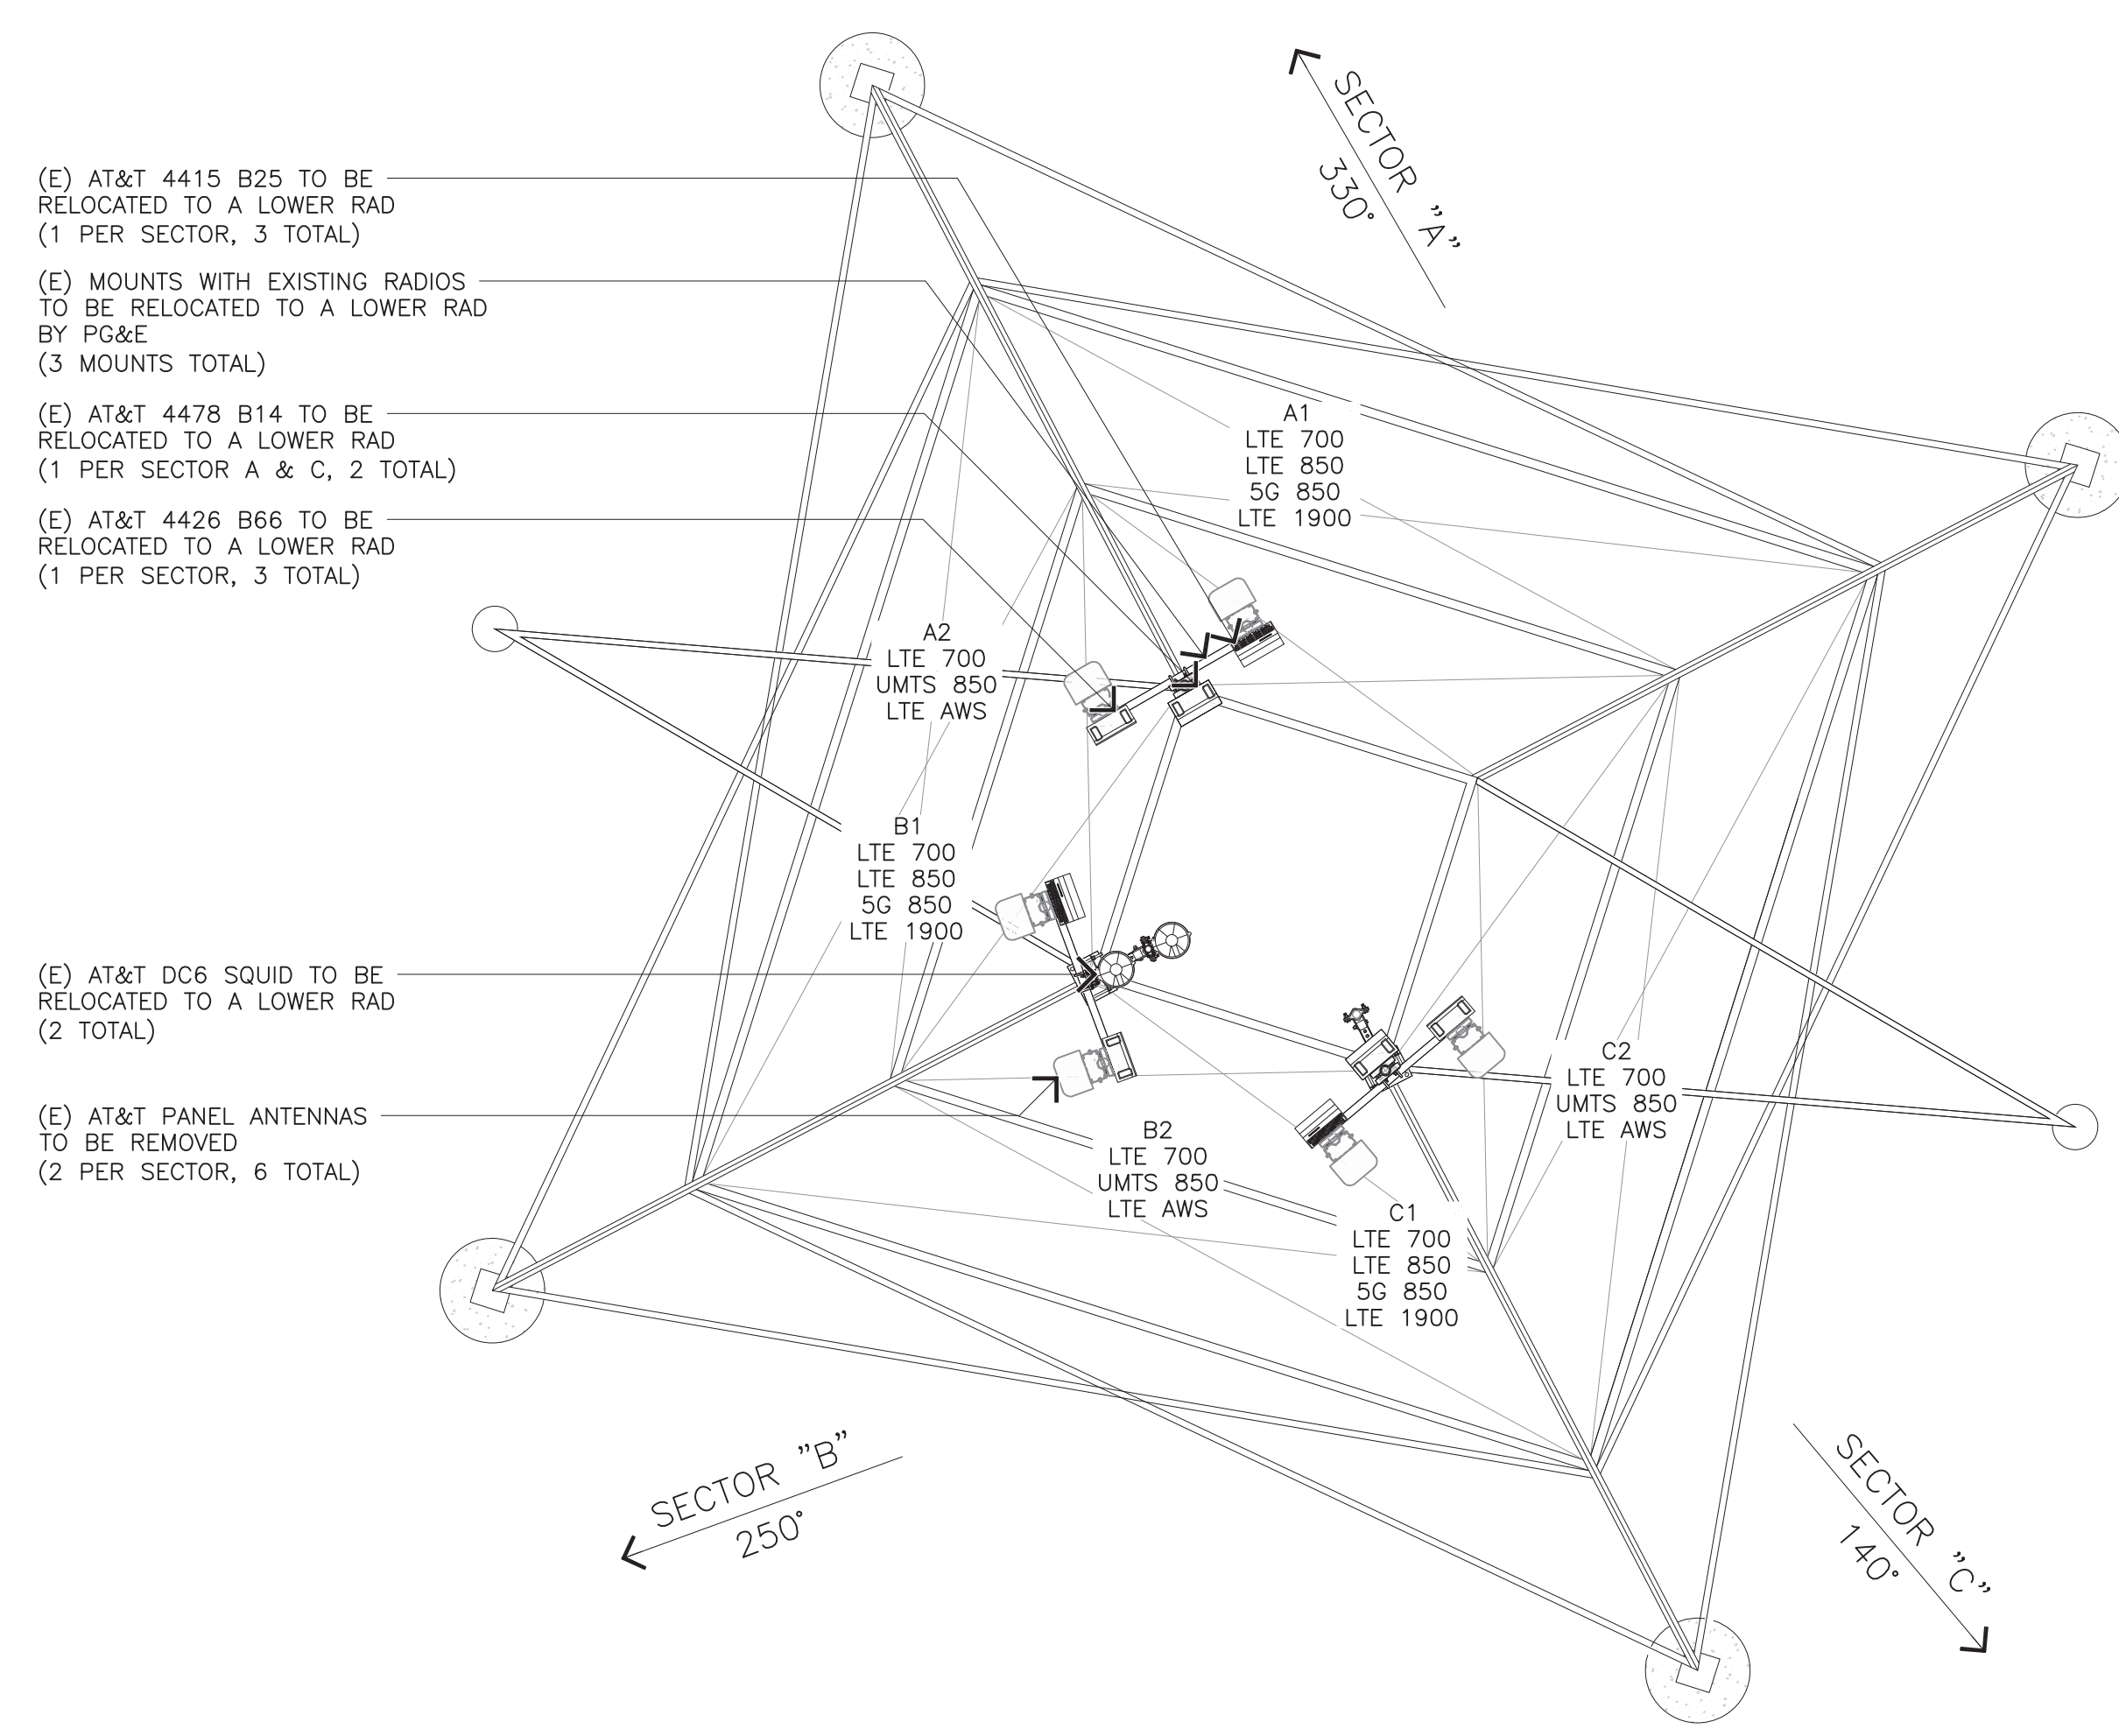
(E) AT&T 4415 B25 TO BE RELOCATED TO A LOWER RAD (1 PER SECTOR, 3 TOTAL)

(E) MOUNTS WITH EXISTING RADIOS TO BE RELOCATED TO A LOWER RAD BY PG&E (3 MOUNTS TOTAL)

(E) AT&T 4478 B14 TO BE RELOCATED TO A LOWER RAD (1 PER SECTOR A & C, 2 TOTAL)

(E) AT&T 4426 B66 TO BE RELOCATED TO A LOWER RAD (1 PER SECTOR, 3 TOTAL)

(E) AT&T DC6 SQUID TO BE RELOCATED TO A LOWER RAD (2 TOTAL)

(E) AT&T PANEL ANTENNAS TO BE REMOVED (2 PER SECTOR, 6 TOTAL)

SECTOR "A" 330°

A1
LTE 700
LTE 850
5G 850
LTE 1900

A2
LTE 700
UMTS 850
LTE AWS

B1
LTE 700
LTE 850
5G 850
LTE 1900

B2
LTE 700
UMTS 850
LTE AWS

C2
LTE 700
UMTS 850
LTE AWS

C1
LTE 700
LTE 850
5G 850
LTE 1900

SECTOR "B" 250°

SECTOR "C" 140°